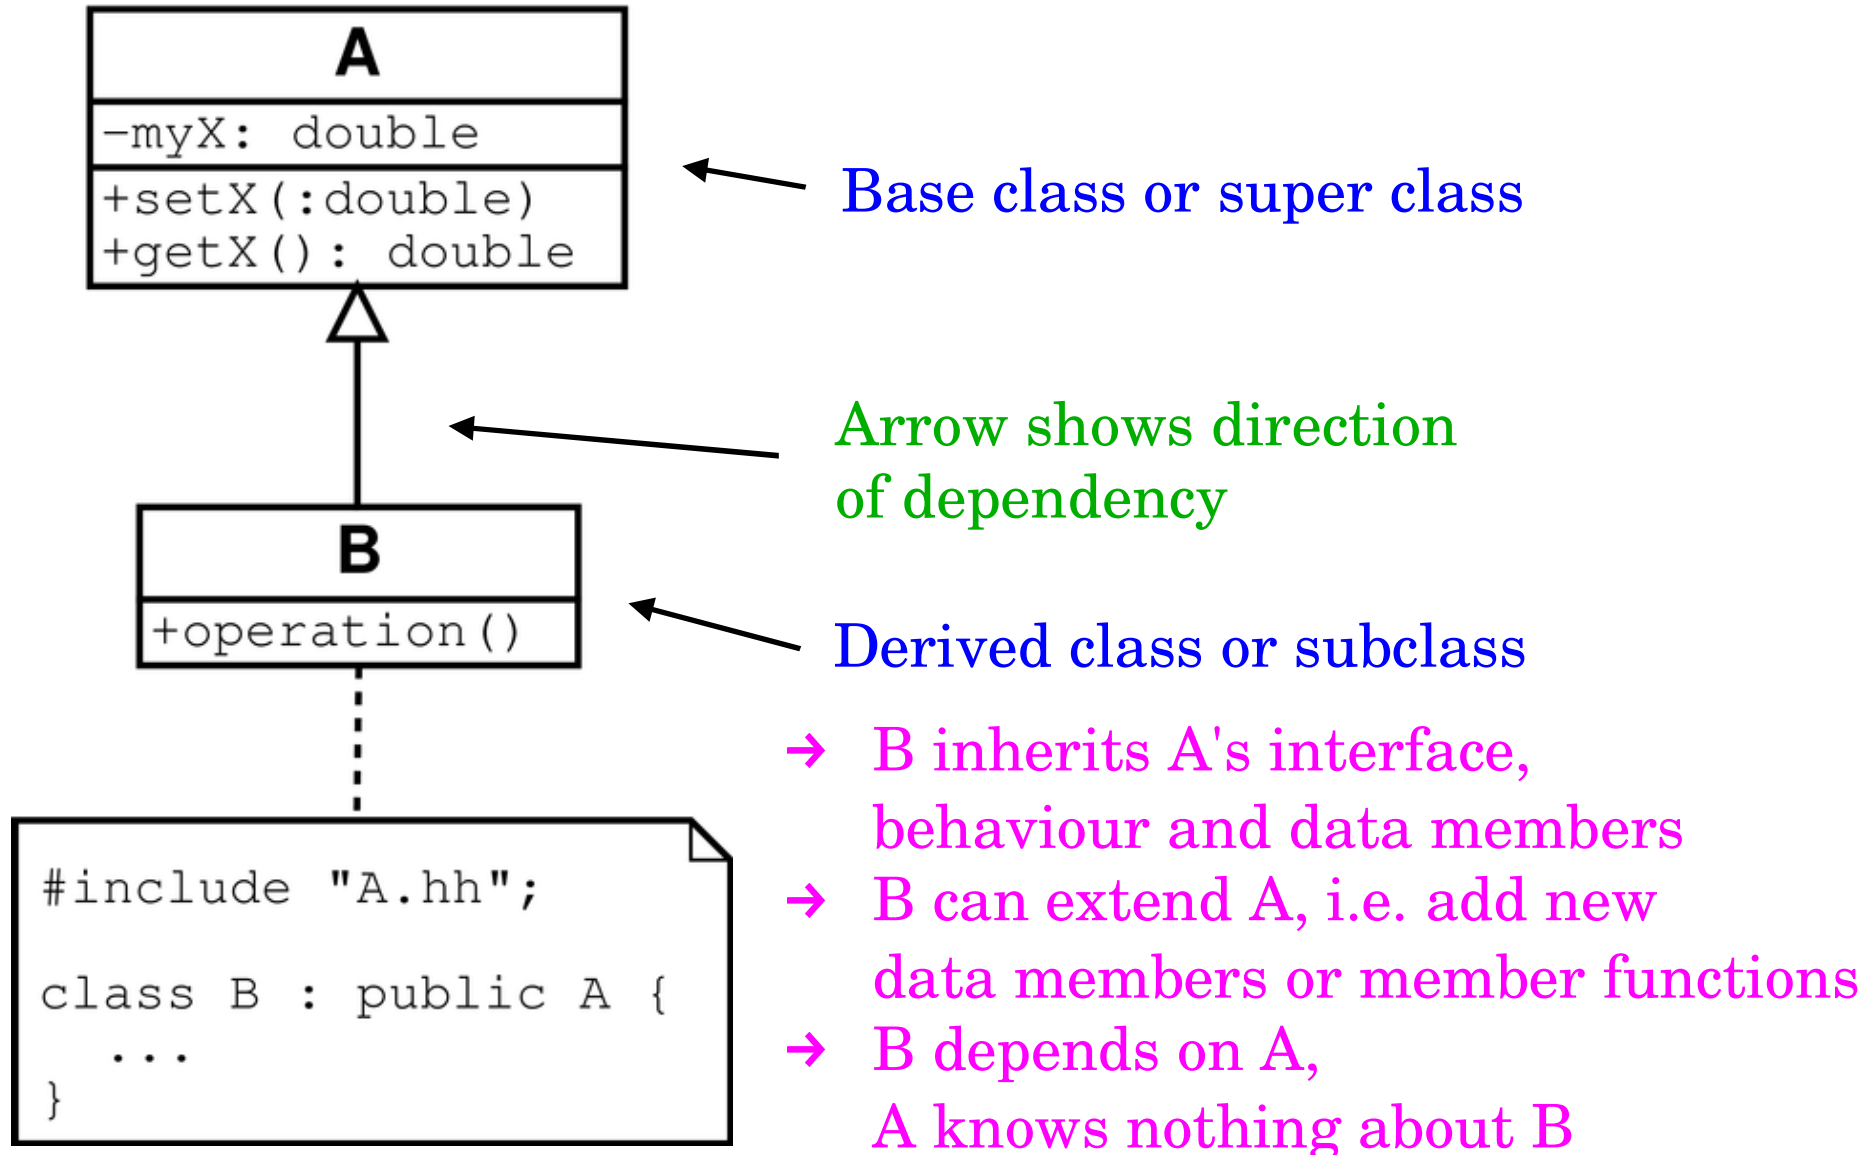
A

-myX: double

+setX(:double)
+getX(): double

Base class or super class

Arrow shows direction of dependency

B

+operation()

Derived class or subclass

#include "A.hh";

class B : public A {
...
}

→ B inherits A's interface, behaviour and data members

→ B can extend A, i.e. add new data members or member functions

→ B depends on A, A knows nothing about B